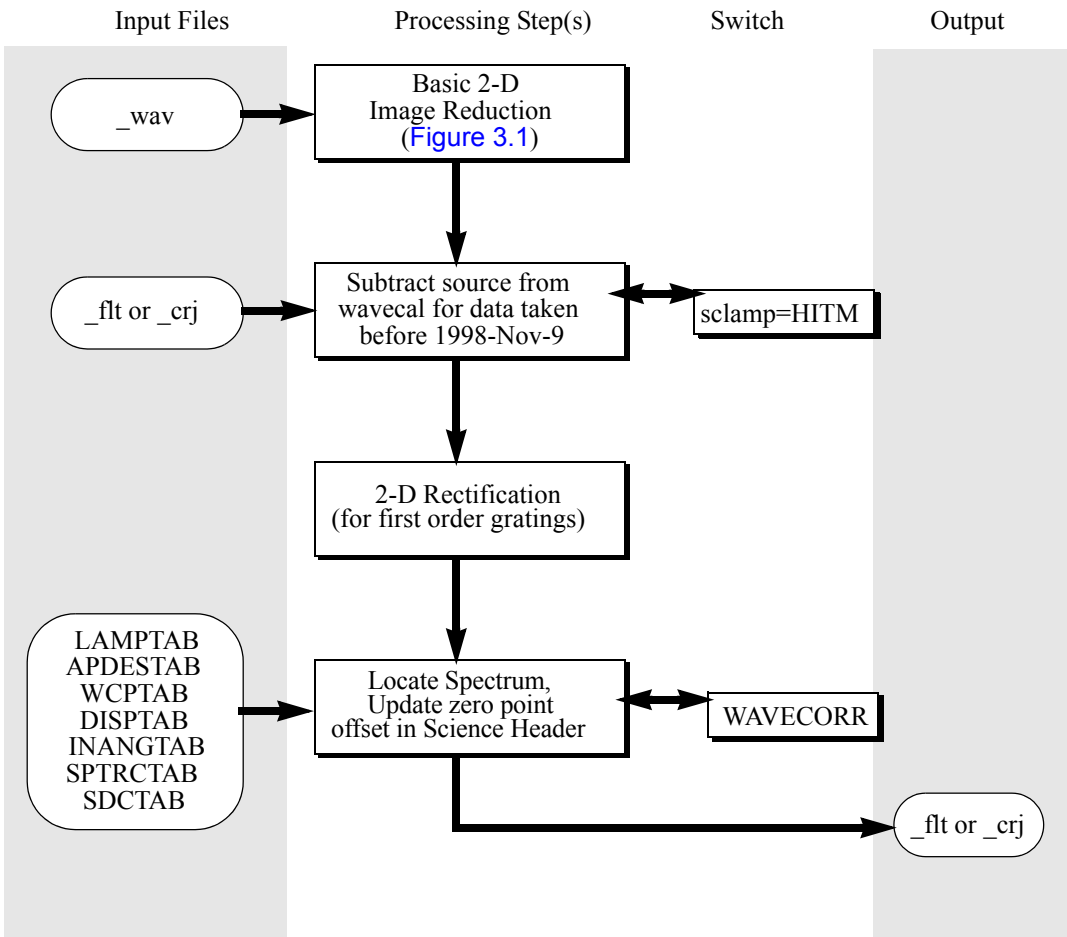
Input Files

Processing Step(s)

Switch

Output

_wav

Basic 2-D Image Reduction (Figure 3.1)

_flt or _crj

Subtract source from wavecal for data taken before 1998-Nov-9

sclamp=HITM

2-D Rectification (for first order gratings)

LAMPTAB
APDESTAB
WCPTAB
DISPTAB
INANGTAB
SPTRCTAB
SDCTAB

Locate Spectrum, Update zero point offset in Science Header

WAVECORR

_flt or _crj